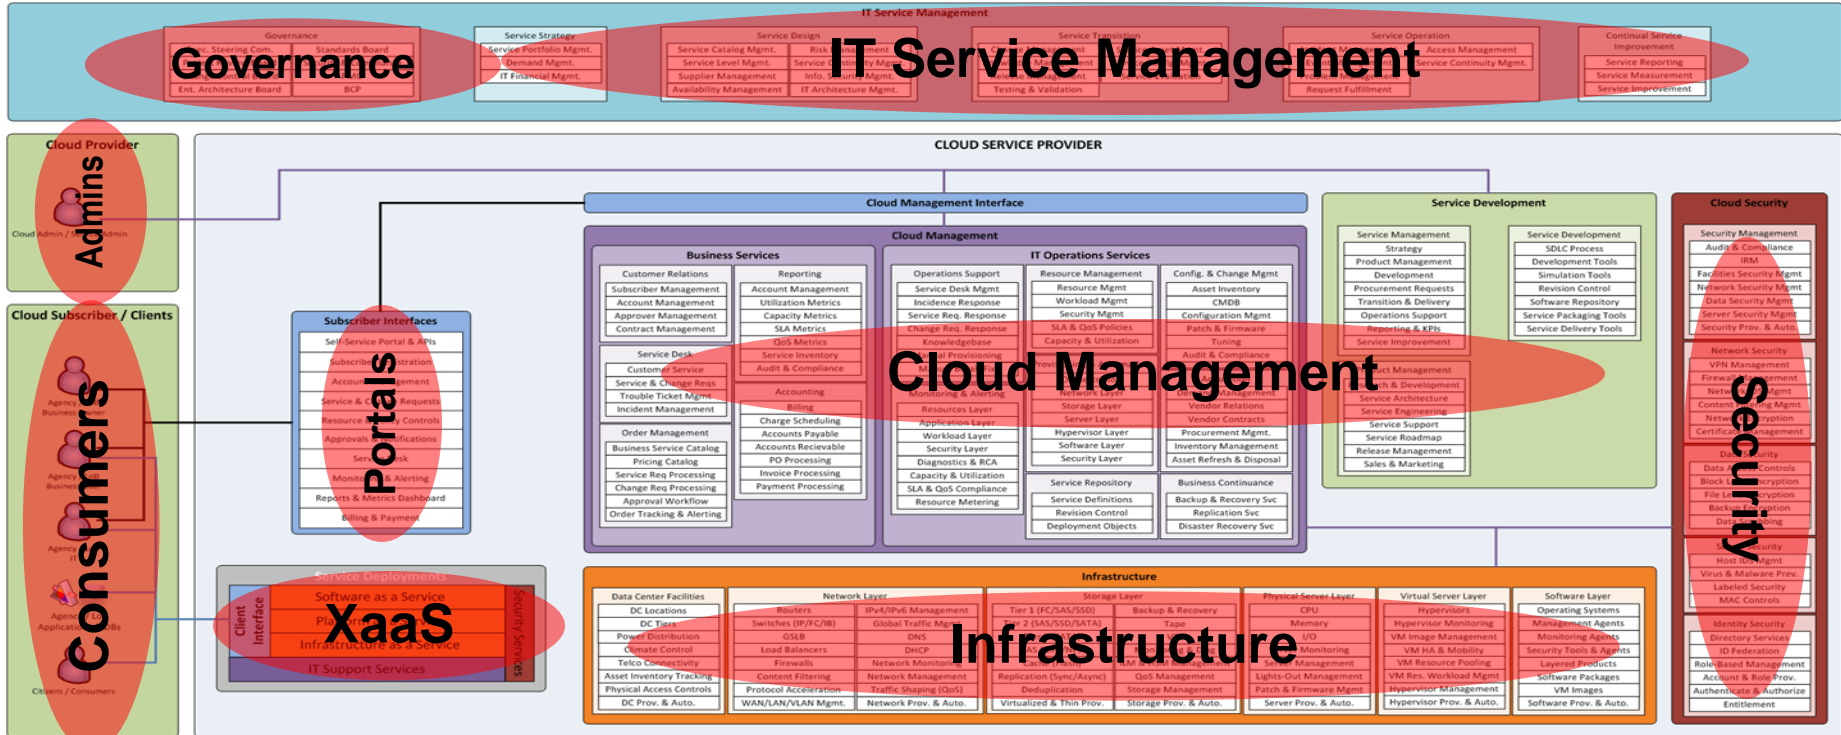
IT Service Management

Governance
Governance
Exec. Steering Com.
Standards Board
Ent. Architecture Board
BCP

Service Strategy
Service Portfolio Mgmt.
Demand Mgmt.
IT Financial Mgmt.

IT Service Management

Service Design
Service Catalog Mgmt.
Risk Management
Service Level Mgmt.
Supplier Management
Info. Security Mgmt.
Availability Management
IT Architecture Mgmt.

Service Transition
Release Management
Testing & Validation

Service Operation
Access Management
Service Continuity Mgmt.
Request Fulfillment

Continual Service Improvement
Service Reporting
Service Measurement
Service Improvement

Cloud Provider
Admins
Cloud Admin / Service Admin

CLOUD SERVICE PROVIDER

Cloud Management Interface

Cloud Management

Business Services
Customer Relations
Subscriber Management
Account Management
Approver Management
Contract Management
Reporting
Account Management
Utilization Metrics
Capacity Metrics
SLA Metrics
QoS Metrics
Service Inventory
Audit & Compliance
Service Desk
Customer Service
Service & Change Reqs
Trouble Ticket Mgmt
Incident Management
Accounting
Billing
Charge Scheduling
Accounts Payable
Accounts Recievable
PO Processing
Invoice Processing
Payment Processing
Order Management
Business Service Catalog
Pricing Catalog
Service Req Processing
Change Req Processing
Approval Workflow
Order Tracking & Alerting

IT Operations Services
Operations Support
Service Desk Mgmt
Incidence Response
Service Req. Response
Change Req. Response
Knowledgebase
Provisioning
Monitoring & Alerting
Resources Layer
Application Layer
Workload Layer
Security Layer
Diagnostics & RCA
Capacity & Utilization
SLA & QoS Compliance
Resource Metering
Resource Management
Resource Mgmt
Workload Mgmt
Security Mgmt
SLA & QoS Policies
Capacity & Utilization
Network Layer
Storage Layer
Server Layer
Hypervisor Layer
Software Layer
Security Layer
Config. & Change Mgmt
Asset Inventory
CMDB
Configuration Mgmt
Patch & Firmware
Tuning
Audit & Compliance
Vendor Management
Vendor Relations
Vendor Contracts
Procurement Mgmt.
Inventory Management
Asset Refresh & Disposal
Service Repository
Service Definitions
Revision Control
Deployment Objects
Business Continuance
Backup & Recovery Svc
Replication Svc
Disaster Recovery Svc

Cloud Management

Service Development
Service Management
Strategy
Product Management
Development
Procurement Requests
Transition & Delivery
Operations Support
Reporting & KPIs
Service Improvement
Product Management
Research & Development
Service Architecture
Service Engineering
Service Support
Service Roadmap
Release Management
Sales & Marketing
Service Development
SDLC Process
Development Tools
Simulation Tools
Revision Control
Software Repository
Service Packaging Tools
Service Delivery Tools

Cloud Security
Security Management
Audit & Compliance
IRM
Facilities Security Mgmt
Network Security Mgmt
Data Security Mgmt
Server Security Mgmt
Security Prov. & Auto.
Network Security
VPN Management
Firewall Management
Network IDS Mgmt
Content Filtering Mgmt
Network Encryption
Certificate Management
Data Security
Data Access Controls
Block Level Encryption
File Level Encryption
Backup Encryption
Data Scrubbing
Server Security
Host IDS Mgmt
Virus & Malware Prev.
Labeled Security
MAC Controls
Identity Security
Directory Services
ID Federation
Role-Based Management
Account & Role Prov.
Authenticate & Authorize
Entitlement
Security

Cloud Subscriber / Clients
Consumers
Agency Business Owner
Agency Business
Agency IT
Agency Applications / Jobs
Citizens / Consumers

Subscriber Interfaces
Portals
Self-Service Portal & APIs
Subscriber Registration
Account Management
Service & Change Requests
Resource Security Controls
Approvals & Notifications
Service Desk
Monitoring & Alerting
Reports & Metrics Dashboard
Billing & Payment

Service Deployments
Client Interface
Software as a Service
Platform as a Service
Infrastructure as a Service
XaaS
IT Support Services
Security Services

Infrastructure
Infrastructure
Data Center Facilities
DC Locations
DC Tiers
Power Distribution
Climate Control
Telco Connectivity
Asset Inventory Tracking
Physical Access Controls
DC Prov. & Auto.
Network Layer
Routers
Switches (IP/FC/IB)
GSLB
Load Balancers
Firewalls
Content Filtering
Protocol Acceleration
WAN/LAN/VLAN Mgmt.
IPv4/IPv6 Management
Global Traffic Mgmt
DNS
DHCP
Network Monitoring
Network Management
Traffic Shaping (QoS)
Network Prov. & Auto.
Storage Layer
Tier 1 (FC/SAS/SSD)
Tier 2 (SAS/SSD/SATA)
Cache / Flash
Replication (Sync/Async)
Deduplication
Virtualized & Thin Prov.
Backup & Recovery
Tape
QoS Management
Storage Management
Storage Prov. & Auto.
Physical Server Layer
CPU
Memory
I/O
Monitoring
Server Management
Lights-Out Management
Patch & Firmware Mgmt
Server Prov. & Auto.
Virtual Server Layer
Hypervisors
Hypervisor Monitoring
VM Image Management
VM HA & Mobility
VM Resource Pooling
VM Res. Workload Mgmt
Hypervisor Management
Hypervisor Prov. & Auto.
Software Layer
Operating Systems
Management Agents
Monitoring Agents
Security Tools & Agents
Layered Products
Software Packages
VM Images
Software Prov. & Auto.